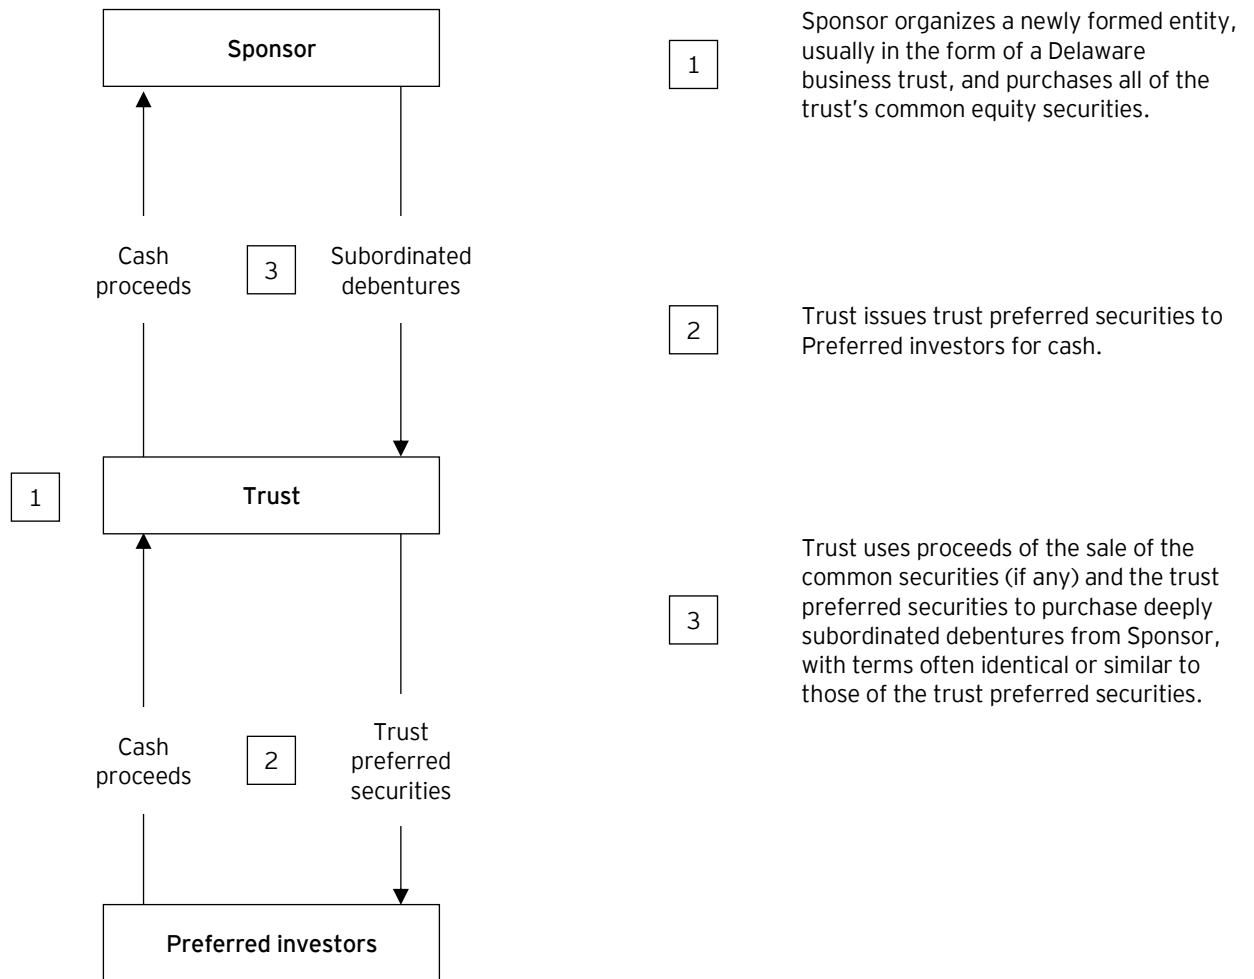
Sponsor

Cash proceeds

3

Subordinated debentures

1

Trust

Cash proceeds

2

Trust preferred securities

Preferred investors

1

Sponsor organizes a newly formed entity, usually in the form of a Delaware business trust, and purchases all of the trust's common equity securities.

2

Trust issues trust preferred securities to Preferred investors for cash.

3

Trust uses proceeds of the sale of the common securities (if any) and the trust preferred securities to purchase deeply subordinated debentures from Sponsor, with terms often identical or similar to those of the trust preferred securities.